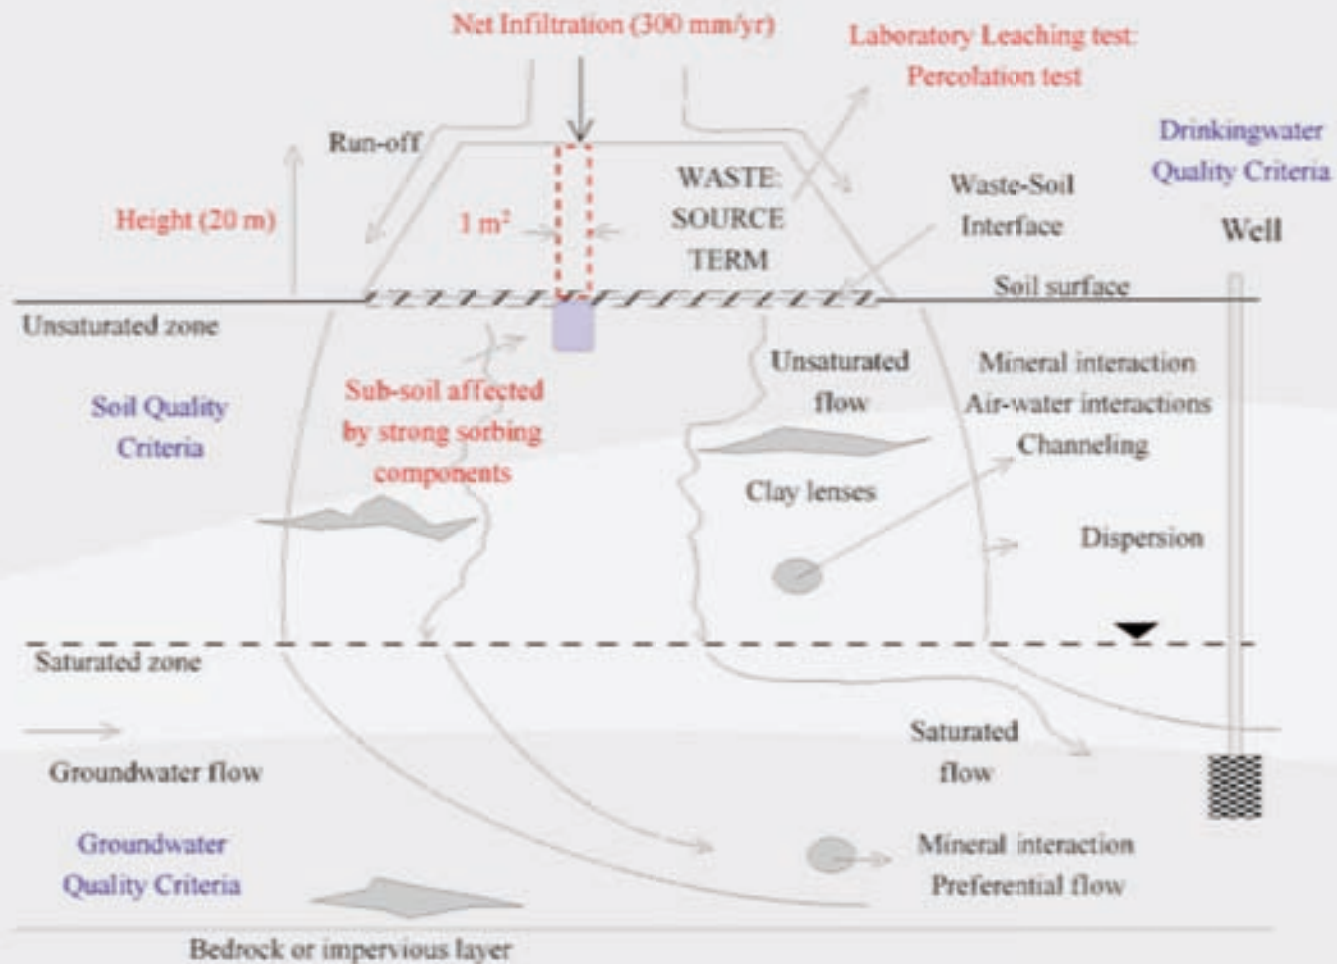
Net Infiltration (300 mm/yr)

Laboratory Leaching test: Percolation test

Run-off

Drinkingwater Quality Criteria

WASTE: SOURCE TERM

Waste-Soil Interface

Height (20 m)

1 m²

Well

Soil surface

Unsaturated zone

Unsaturated flow

Mineral interaction
Air-water interactions
Channeling

Soil Quality Criteria

Sub-soil affected by strong sorbing components

Clay lenses

Dispersion

Saturated zone

Saturated flow

Groundwater flow

Groundwater Quality Criteria

Mineral interaction
Preferential flow

Bedrock or impervious layer